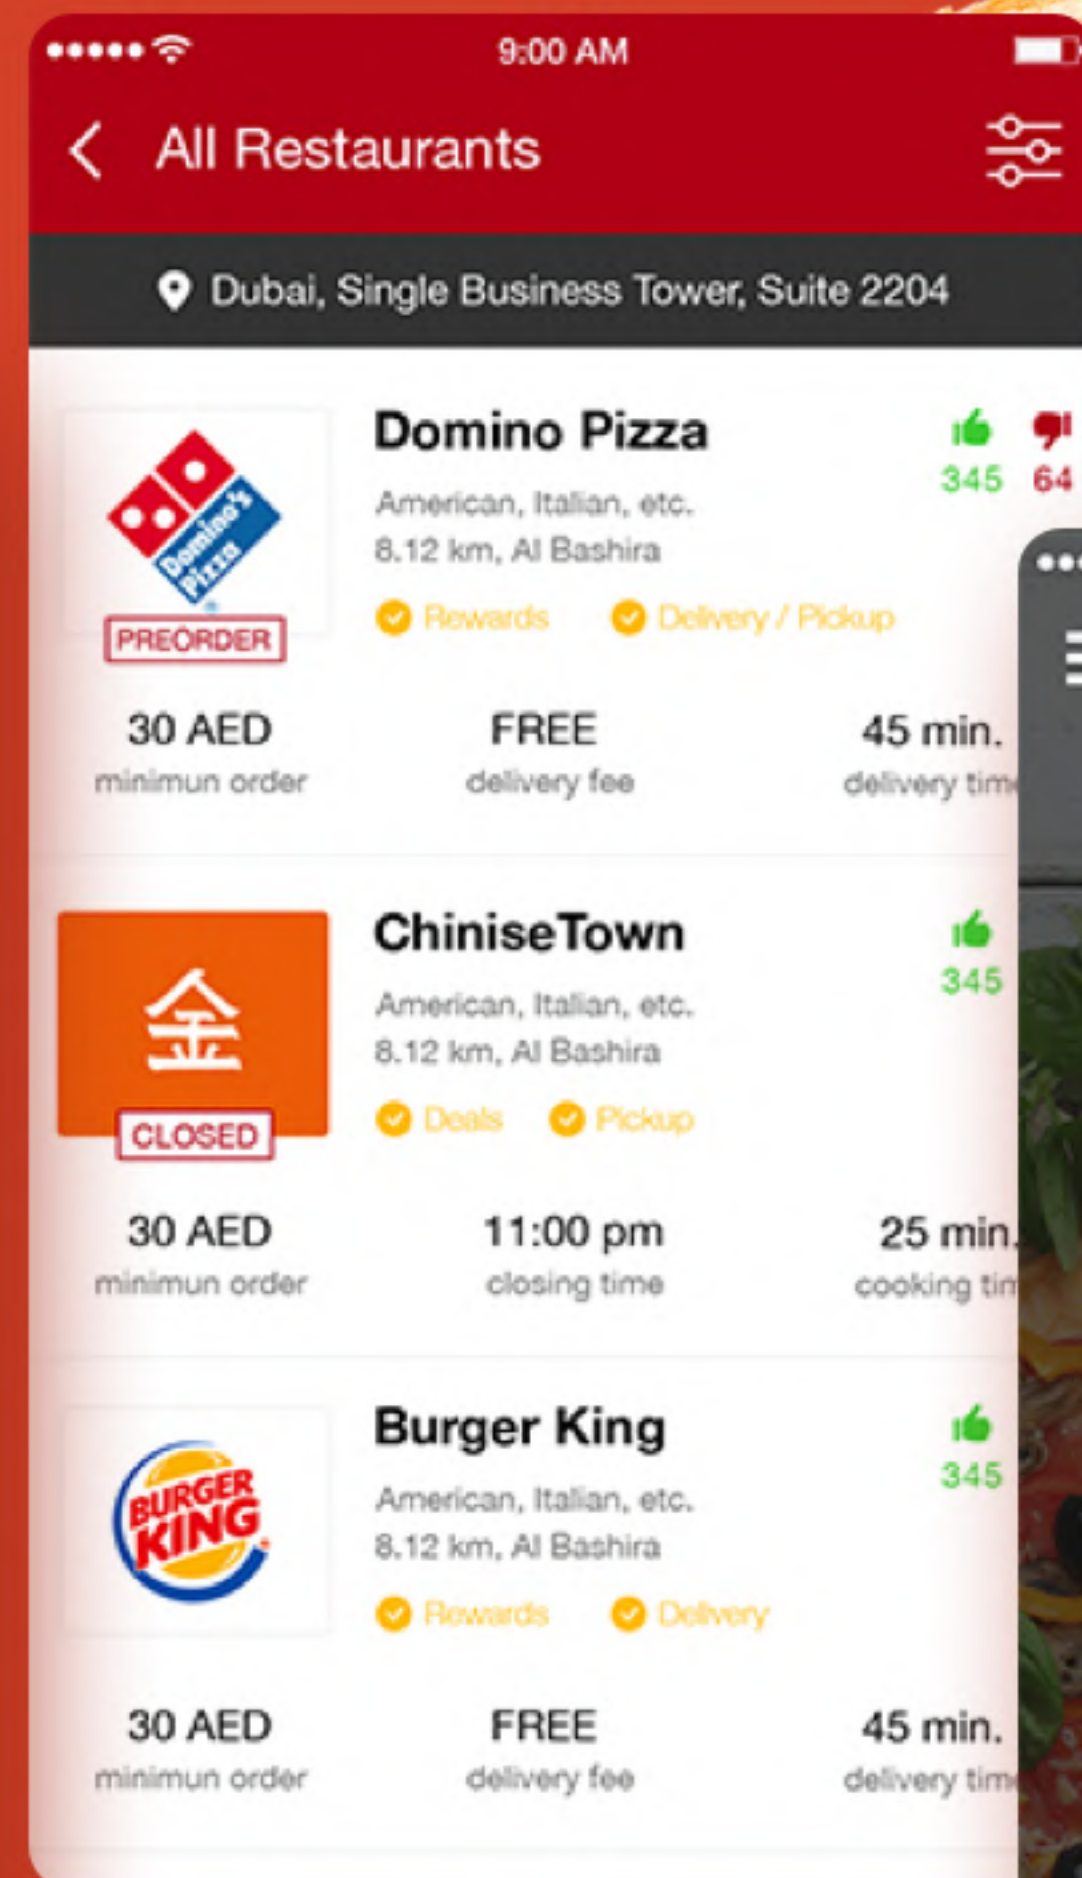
9:00 AM

All Restaurants

Dubai, Single Business Tower, Suite 2204

Domino's Pizza

PREORDER

Domino Pizza

American, Italian, etc.
8.12 km, Al Bashira

Rewards Delivery / Pickup

345 64

30 AED
minimun order

FREE
delivery fee

45 min.
delivery tim

金

CLOSED

ChiniseTown

American, Italian, etc.
8.12 km, Al Bashira

Deals Pickup

345

30 AED
minimun order

11:00 pm
closing time

25 min.
cooking tin

BURGER KING

Burger King

American, Italian, etc.
8.12 km, Al Bashira

Rewards Delivery

345

30 AED
minimun order

FREE
delivery fee

45 min.
delivery tim